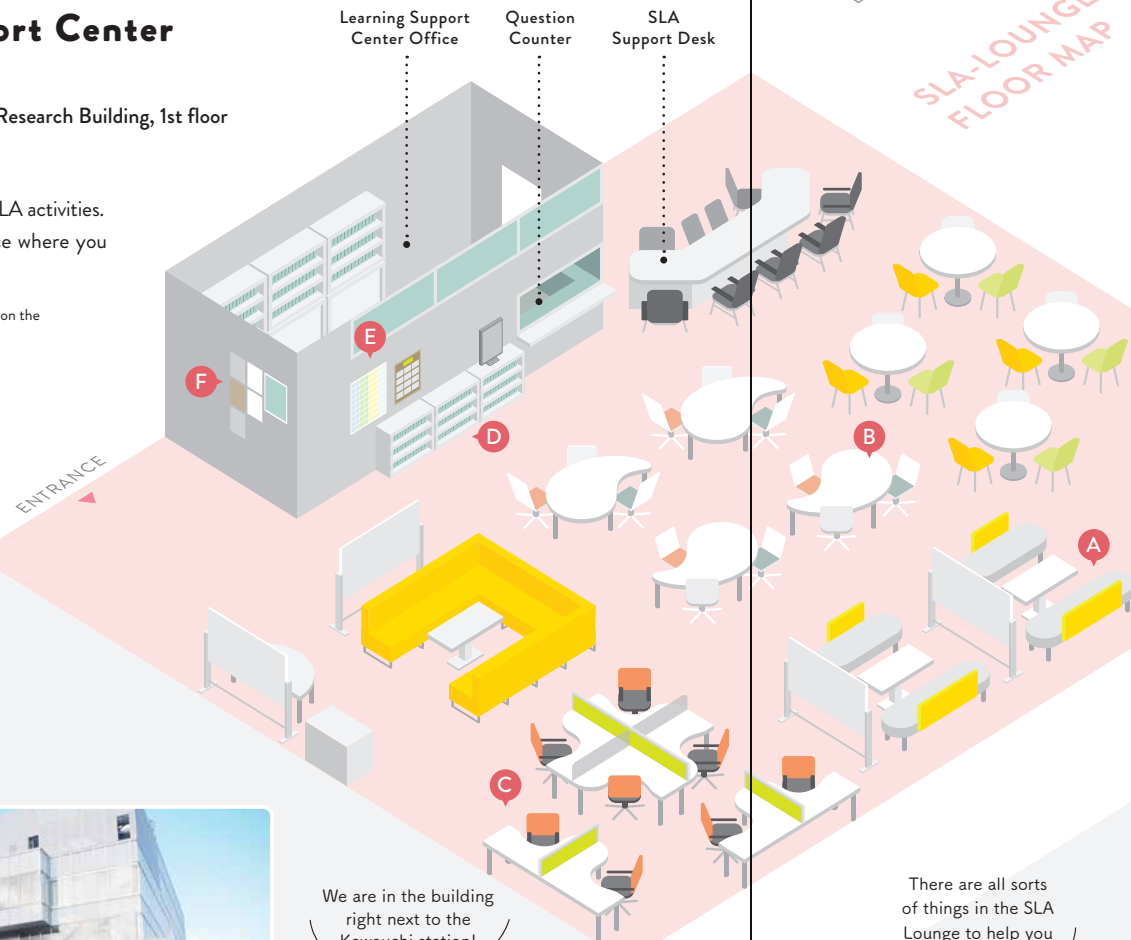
ort Center

Research Building, 1st floor

LA activities.
e where you

on the

Learning Support Center Office

Question Counter

SLA Support Desk

SLA-LOUNGE FLOOR MAP

E

F

D

B

A

C

ENTRANCE

We are in the building right next to the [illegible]

There are all sorts of things in the SLA Lounge to help you